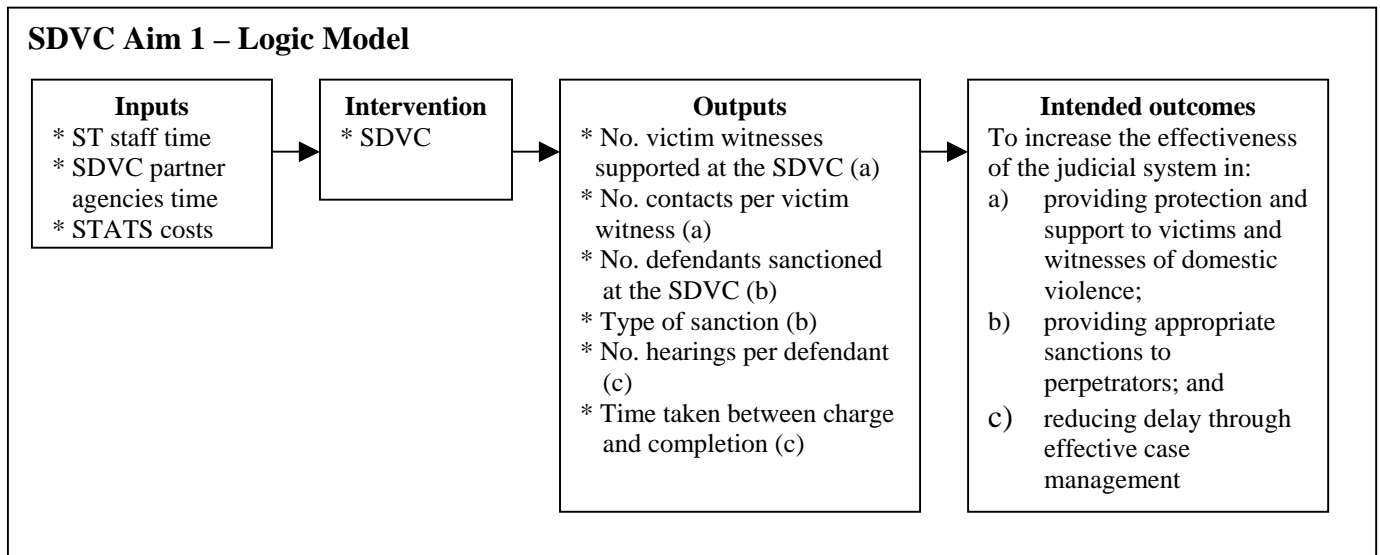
SDVC Aim 1 – Logic Model

Inputs
* ST staff time
* SDVC partner agencies time
* STATS costs

Intervention
* SDVC

Outputs
* No. victim witnesses supported at the SDVC (a)
* No. contacts per victim witness (a)
* No. defendants sanctioned at the SDVC (b)
* Type of sanction (b)
* No. hearings per defendant (c)
* Time taken between charge and completion (c)

Intended outcomes
To increase the effectiveness of the judicial system in:
a) providing protection and support to victims and witnesses of domestic violence;
b) providing appropriate sanctions to perpetrators; and
c) reducing delay through effective case management